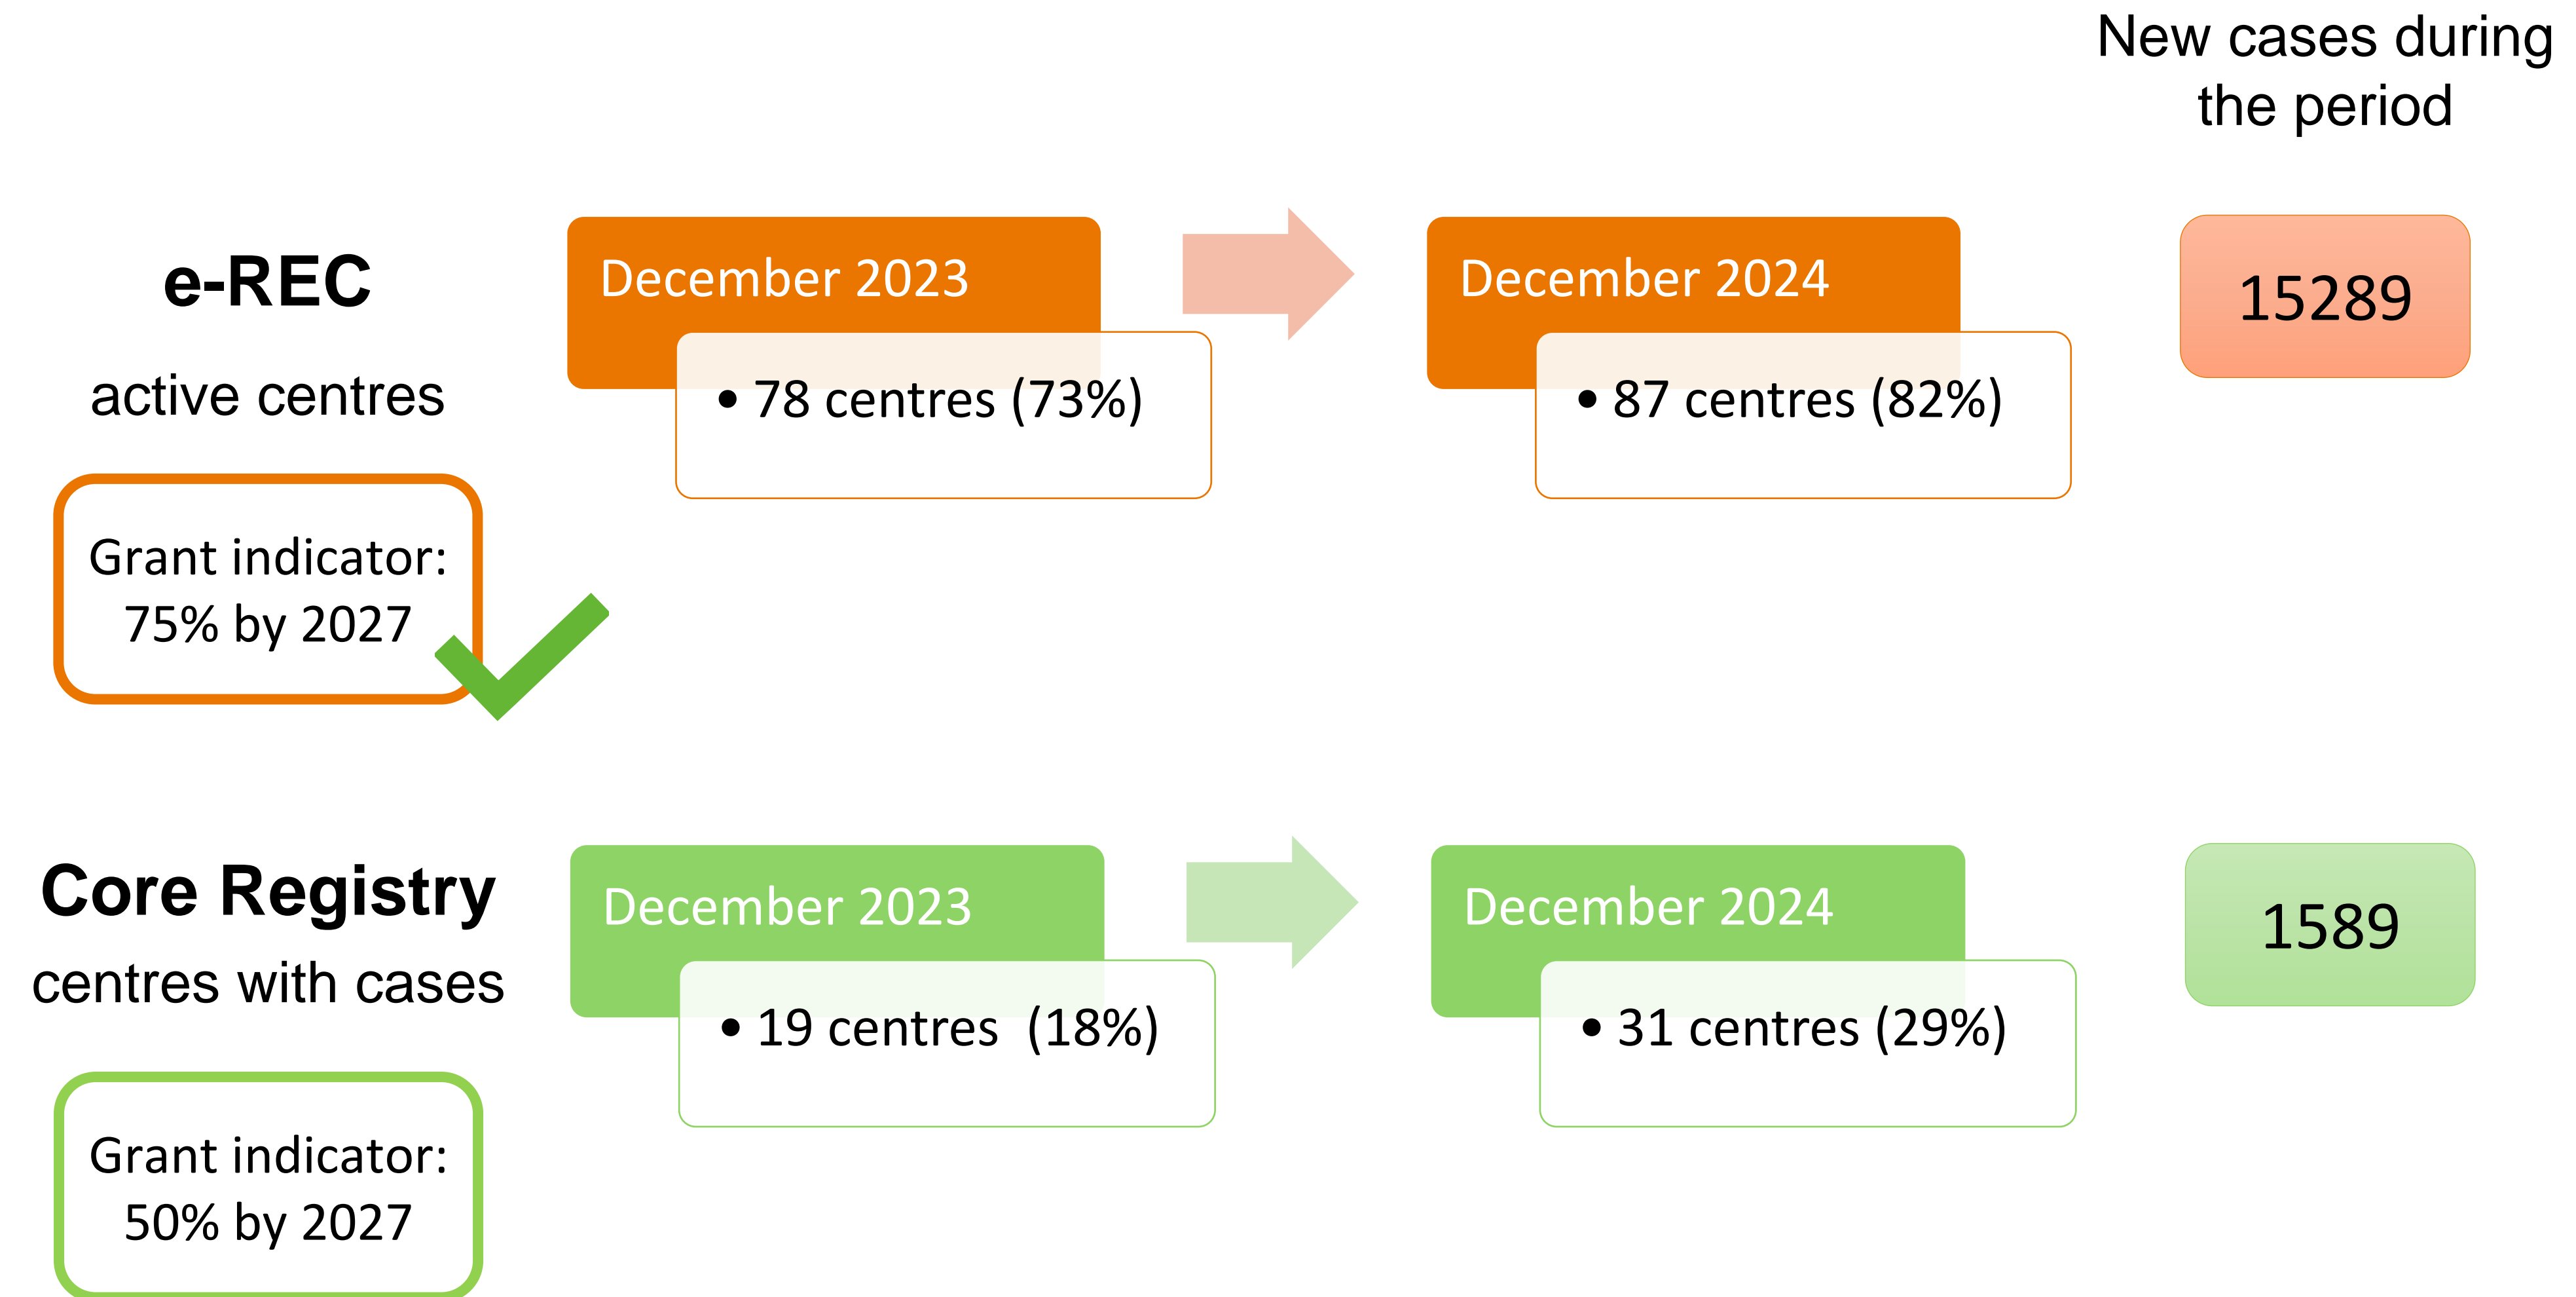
New cases during the period

e-REC

active centres

Grant indicator: 75% by 2027

December 2023

• 78 centres (73%)

December 2024

• 87 centres (82%)

15289

Core Registry

centres with cases

Grant indicator: 50% by 2027

December 2023

• 19 centres (18%)

December 2024

• 31 centres (29%)

1589